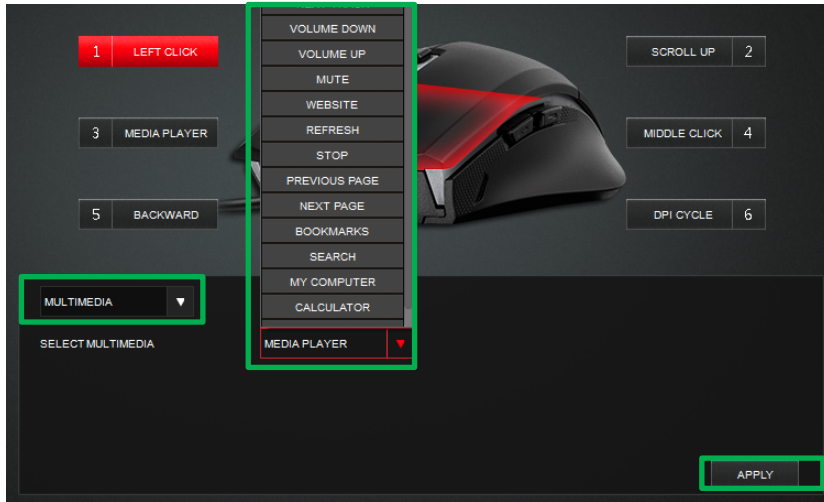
1 LEFT CLICK

3 MEDIA PLAYER

5 BACKWARD

VOLUME DOWN
VOLUME UP
MUTE
WEBSITE
REFRESH
STOP
PREVIOUS PAGE
NEXT PAGE
BOOKMARKS
SEARCH
MY COMPUTER
CALCULATOR

SCROLL UP 2

MIDDLE CLICK 4

DPI CYCLE 6

MULTIMEDIA ▼

SELECT MULTIMEDIA

MEDIA PLAYER ▼

APPLY